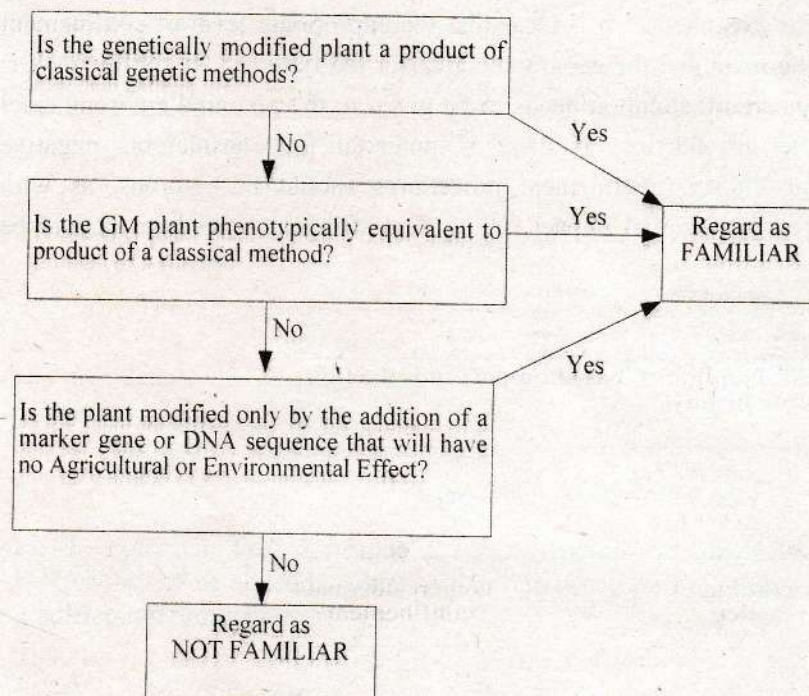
Is the genetically modified plant a product of classical genetic methods?

No

Yes

Is the GM plant phenotypically equivalent to product of a classical method?

Yes

Regard as FAMILIAR

No

Yes

Is the plant modified only by the addition of a marker gene or DNA sequence that will have no Agricultural or Environmental Effect?

No

Regard as NOT FAMILIAR